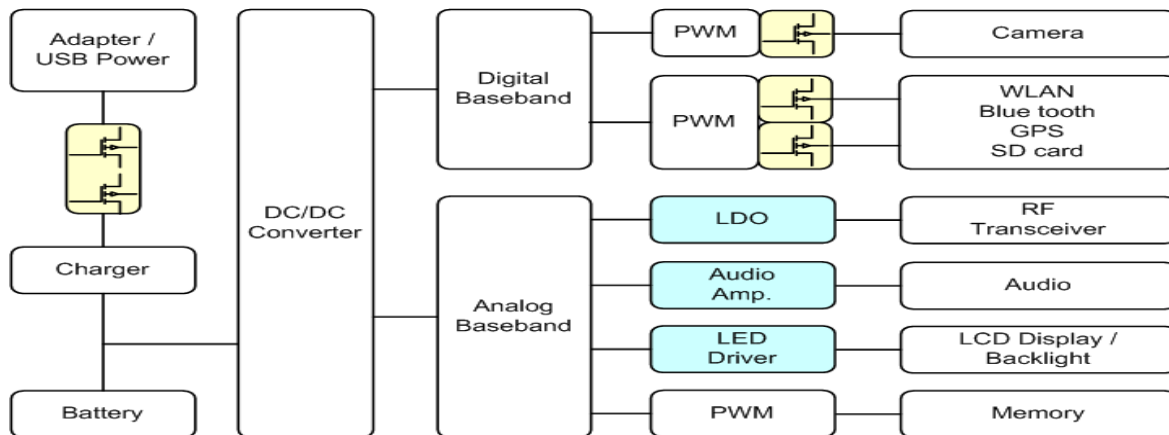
Adapter / USB Power

Charger

Battery

DC/DC Converter

Digital Baseband

Analog Baseband

PWM

Camera

PWM

WLAN
Blue tooth
GPS
SD card

LDO

RF Transceiver

Audio Amp.

Audio

LED Driver

LCD Display / Backlight

PWM

Memory